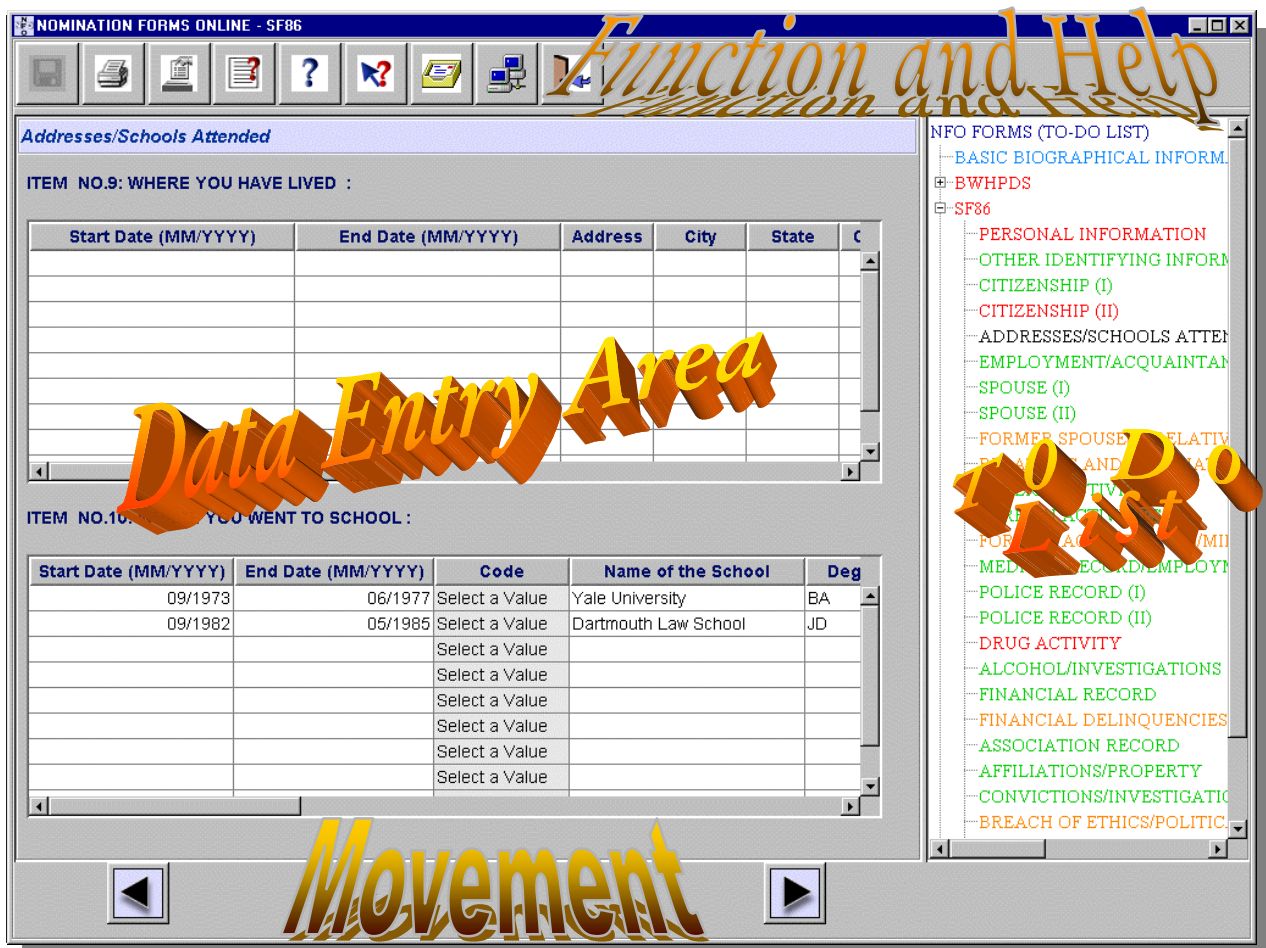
NOMINATION FORMS ONLINE - SF86

Function and Help

Addresses/Schools Attended

ITEM NO.9: WHERE YOU HAVE LIVED :

| Start Date (MM/YYYY) | End Date (MM/YYYY) | Address | City | State | C |
|---|---|---|---|---|---|
| | | | | | |
| | | | | | |
| | | | | | |
| | | | | | |
| | | | | | |
| | | | | | |
| | | | | | |
| | | | | | |

Data Entry Area

ITEM NO.10: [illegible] YOU WENT TO SCHOOL :

| Start Date (MM/YYYY) | End Date (MM/YYYY) | Code | Name of the School | Deg |
|---|---|---|---|---|
| 09/1973 | 06/1977 | Select a Value | Yale University | BA |
| 09/1982 | 05/1985 | Select a Value | Dartmouth Law School | JD |
| | | Select a Value | | |
| | | Select a Value | | |
| | | Select a Value | | |
| | | Select a Value | | |
| | | Select a Value | | |
| | | Select a Value | | |

NFO FORMS (TO-DO LIST)
BASIC BIOGRAPHICAL INFORM
BWHPDS
SF86
PERSONAL INFORMATION
OTHER IDENTIFYING INFORM
CITIZENSHIP (I)
CITIZENSHIP (II)
ADDRESSES/SCHOOLS ATTEN
EMPLOYMENT/ACQUAINTAN
SPOUSE (I)
SPOUSE (II)
FORMER SPOUSE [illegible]ELATIV
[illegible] AND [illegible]
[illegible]TIV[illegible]
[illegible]
FOR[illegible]/MI
MED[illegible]ECORD/EMPLOYN
POLICE RECORD (I)
POLICE RECORD (II)
DRUG ACTIVITY
ALCOHOL/INVESTIGATIONS
FINANCIAL RECORD
FINANCIAL DELINQUENCIES
ASSOCIATION RECORD
AFFILIATIONS/PROPERTY
CONVICTIONS/INVESTIGATIO
BREACH OF ETHICS/POLITIC

To Do List

Movement